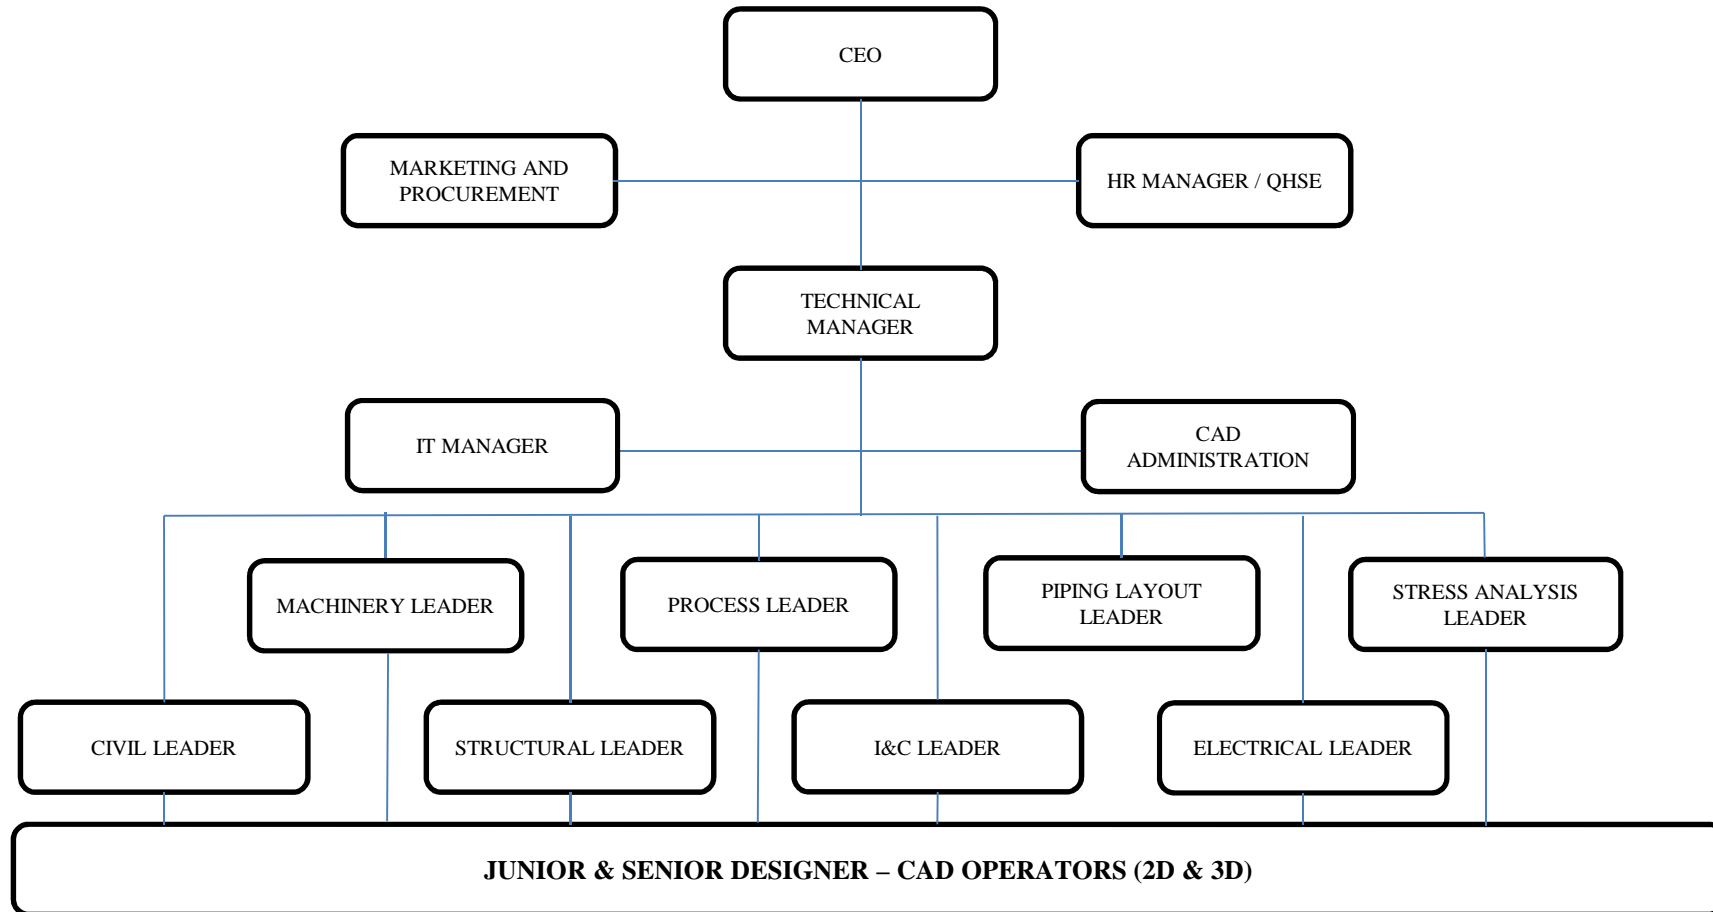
CEO

MARKETING AND PROCUREMENT

HR MANAGER / QHSE

TECHNICAL MANAGER

IT MANAGER

CAD ADMINISTRATION

MACHINERY LEADER

PROCESS LEADER

PIPING LAYOUT LEADER

STRESS ANALYSIS LEADER

CIVIL LEADER

STRUCTURAL LEADER

I&C LEADER

ELECTRICAL LEADER

JUNIOR & SENIOR DESIGNER – CAD OPERATORS (2D & 3D)